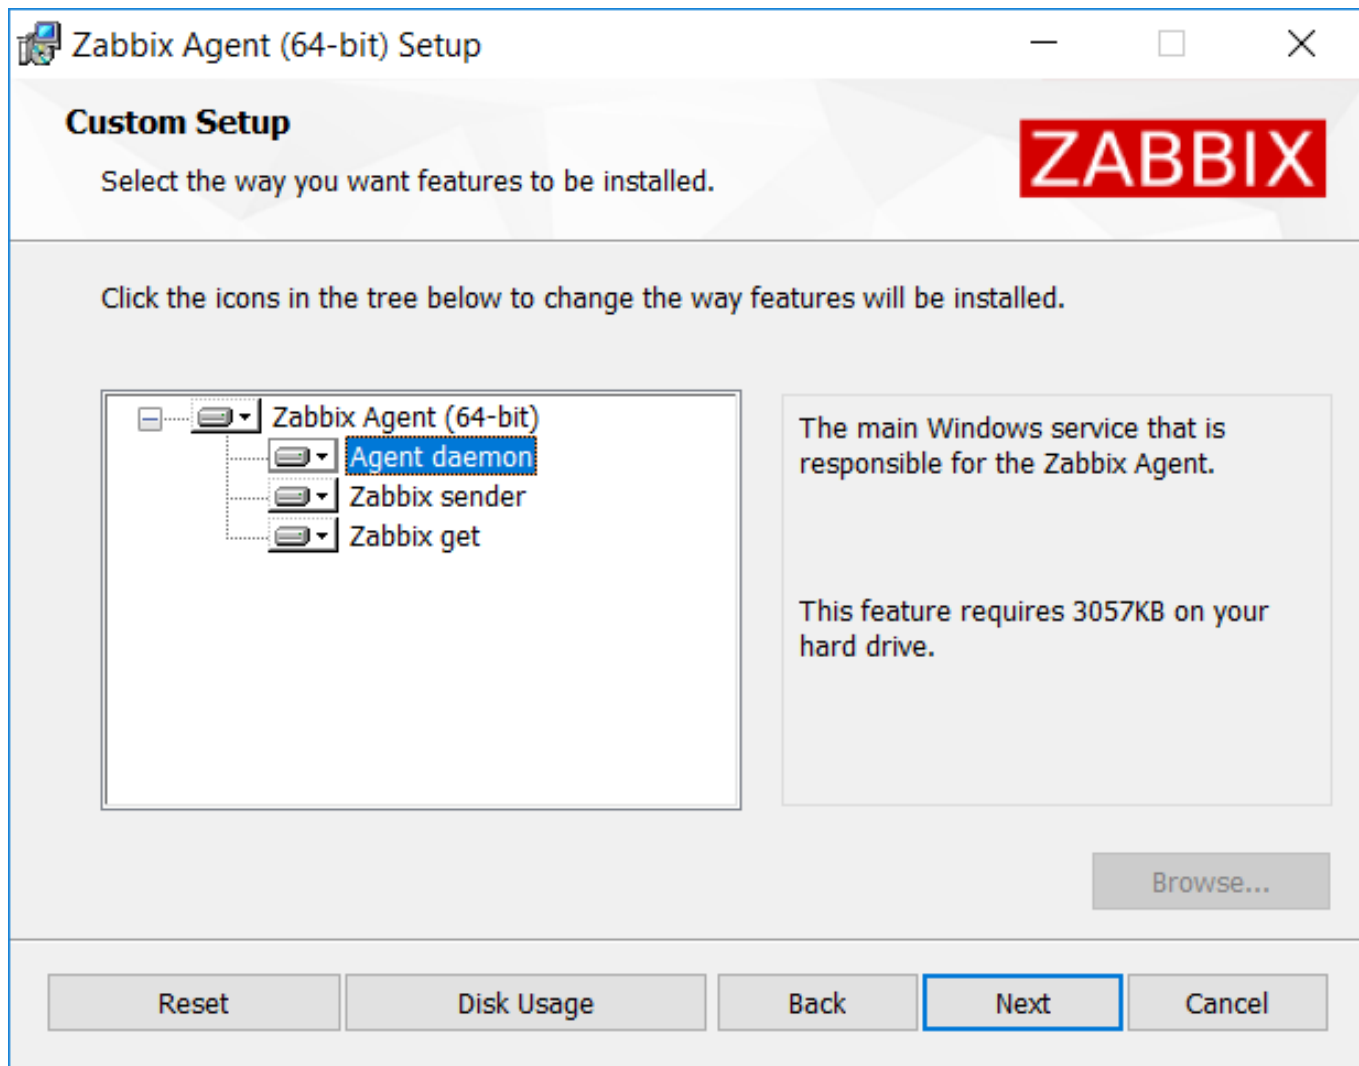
Zabbix Agent (64-bit) Setup

Custom Setup

Select the way you want features to be installed.

ZABBIX

Click the icons in the tree below to change the way features will be installed.

Zabbix Agent (64-bit)
Agent daemon
Zabbix sender
Zabbix get

The main Windows service that is responsible for the Zabbix Agent.

This feature requires 3057KB on your hard drive.

Browse...

Reset | Disk Usage | Back | Next | Cancel